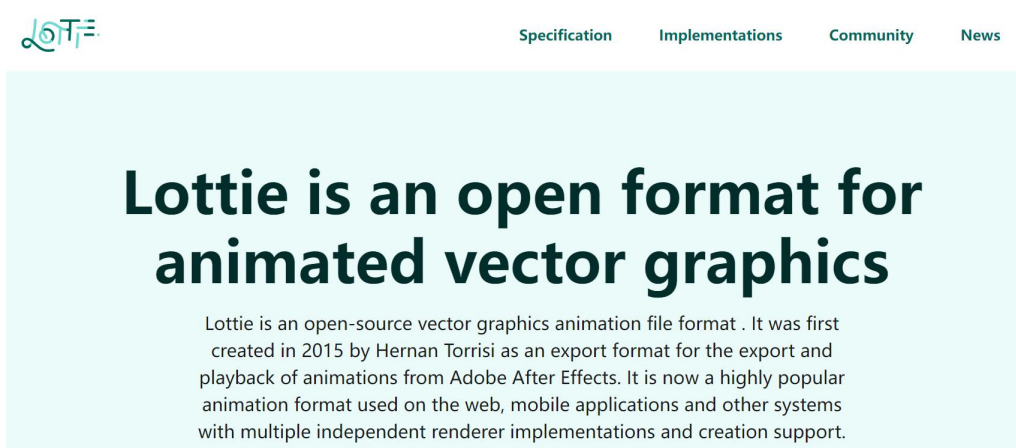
LOTTIE

Specification Implementations Community News

Lottie is an open format for animated vector graphics

Lottie is an open-source vector graphics animation file format . It was first created in 2015 by Hernan Torrisi as an export format for the export and playback of animations from Adobe After Effects. It is now a highly popular animation format used on the web, mobile applications and other systems with multiple independent renderer implementations and creation support.